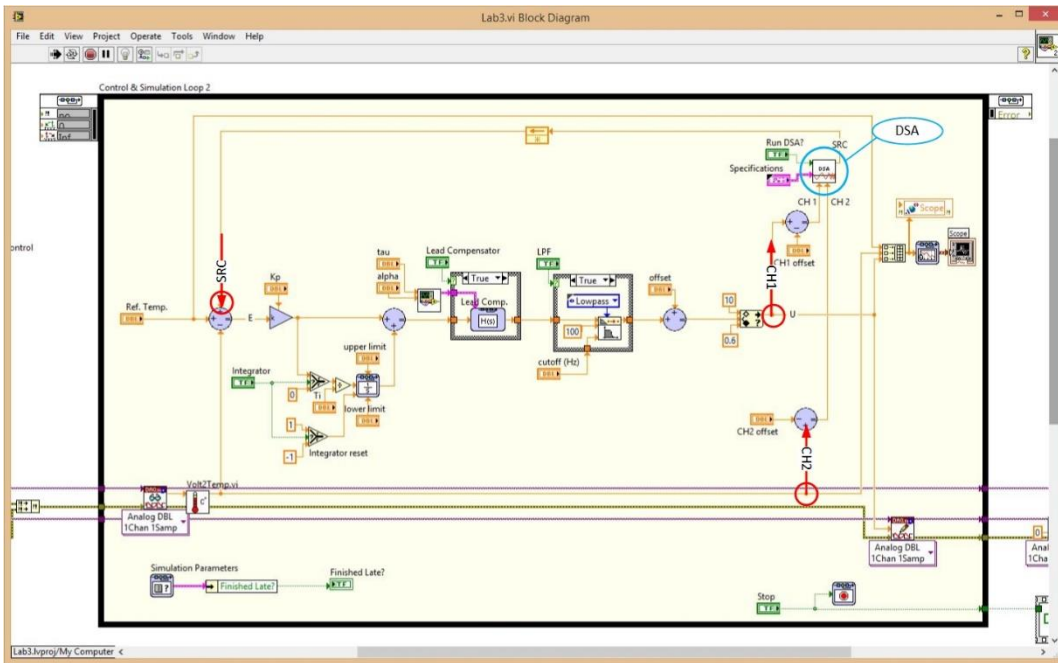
Lab3.vi Block Diagram

File Edit View Project Operate Tools Window Help

Control & Simulation Loop 2

Error

ontrol

DSA

Run DSA?

SRC

Specifications

DSA

CH 1

CH 2

Scope

Scope

SRC

Kp

tau

alpha

Lead Compensator

True

Lead Comp.

H(s)

LPF

True

Lowpass

offset

CH1

CH1 offset

Ref. Temp.

E

upper limit

100

10

U

0.6

Integrator

Ti

0

lower limit

cutoff (Hz)

1

-1

Integrator reset

CH2 offset

CH2

Volt2Temp.vi

C°

Analog DBL 1Chan 1Samp

Analog DBL 1Chan 1Samp

Anal 1Cha

Simulation Parameters

Finished Late?

Finished Late?

Stop

Lab3.lvproj/My Computer